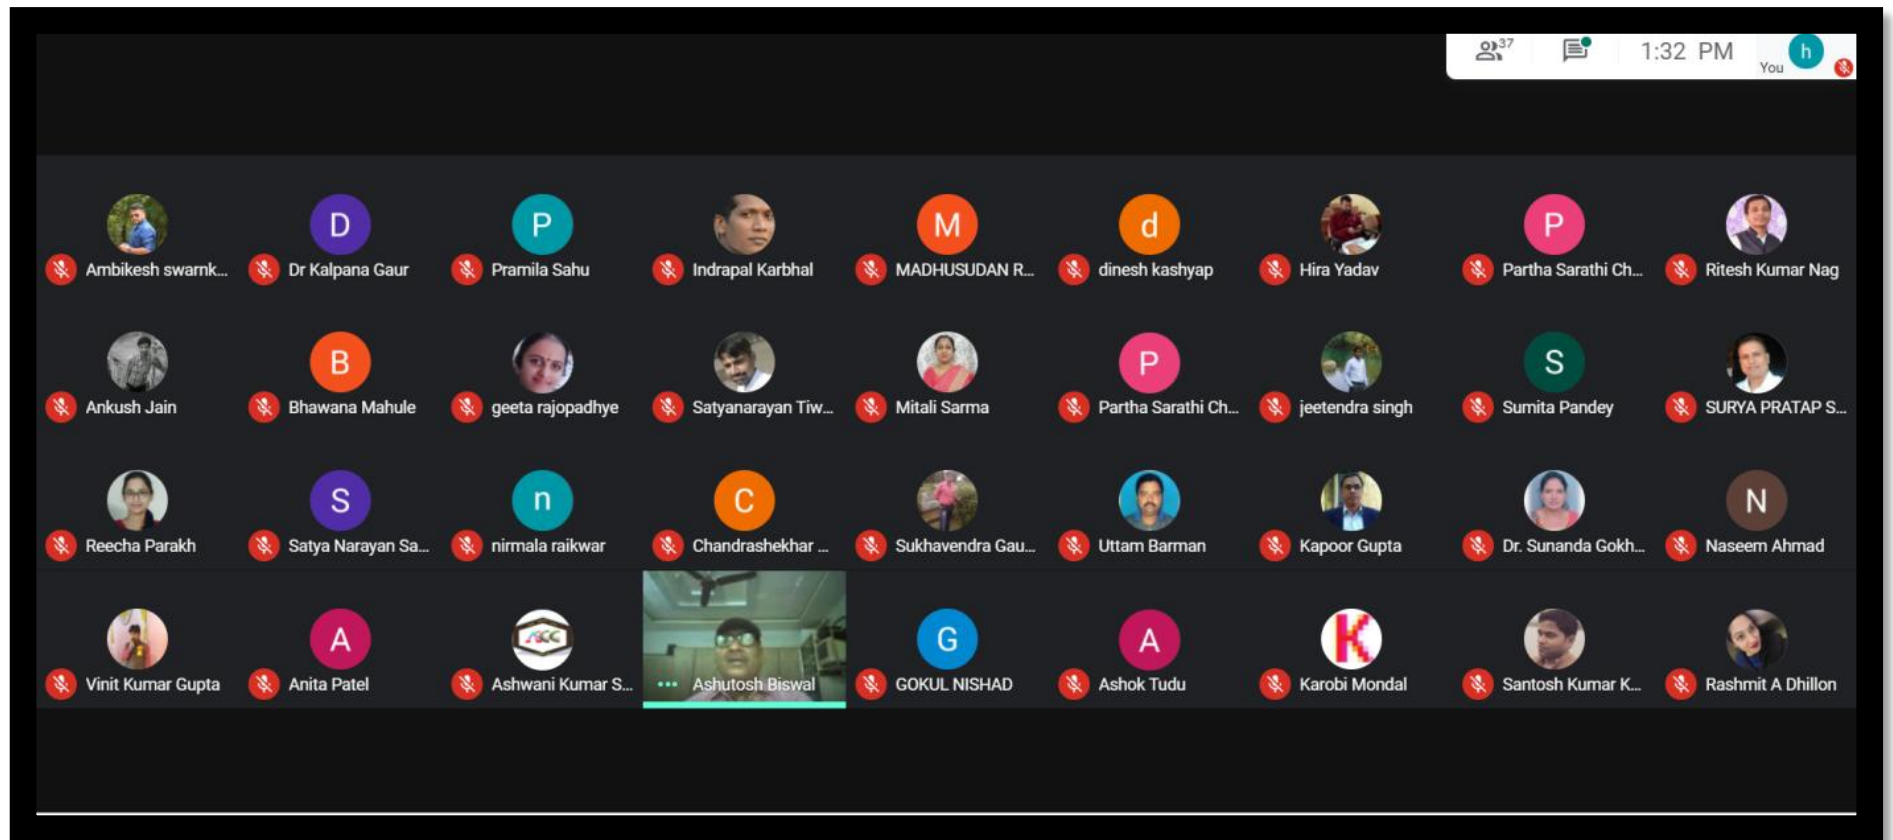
37 1:32 PM You h

Ambikesh swarnk... D Dr Kalpana Gaur P Pramila Sahu Indrapal Karbhal M MADHUSUDAN R... d dinesh kashyap Hira Yadav P Partha Sarathi Ch... Ritesh Kumar Nag

Ankush Jain B Bhawana Mahule geeta rajopadhye Satyanarayan Tiw... Mitali Sarma P Partha Sarathi Ch... jeetendra singh S Sumita Pandey SURYA PRATAP S...

Reecha Parakh S Satya Narayan Sa... n nirmala raikwar C Chandrashekhar ... Sukhavendra Gau... Uttam Barman Kapoor Gupta Dr. Sunanda Gokh... N Naseem Ahmad

Vinit Kumar Gupta A Anita Patel Ashwani Kumar S... Ashutosh Biswal G GOKUL NISHAD A Ashok Tudu Karobi Mondal Santosh Kumar K... Rashmit A Dhillon